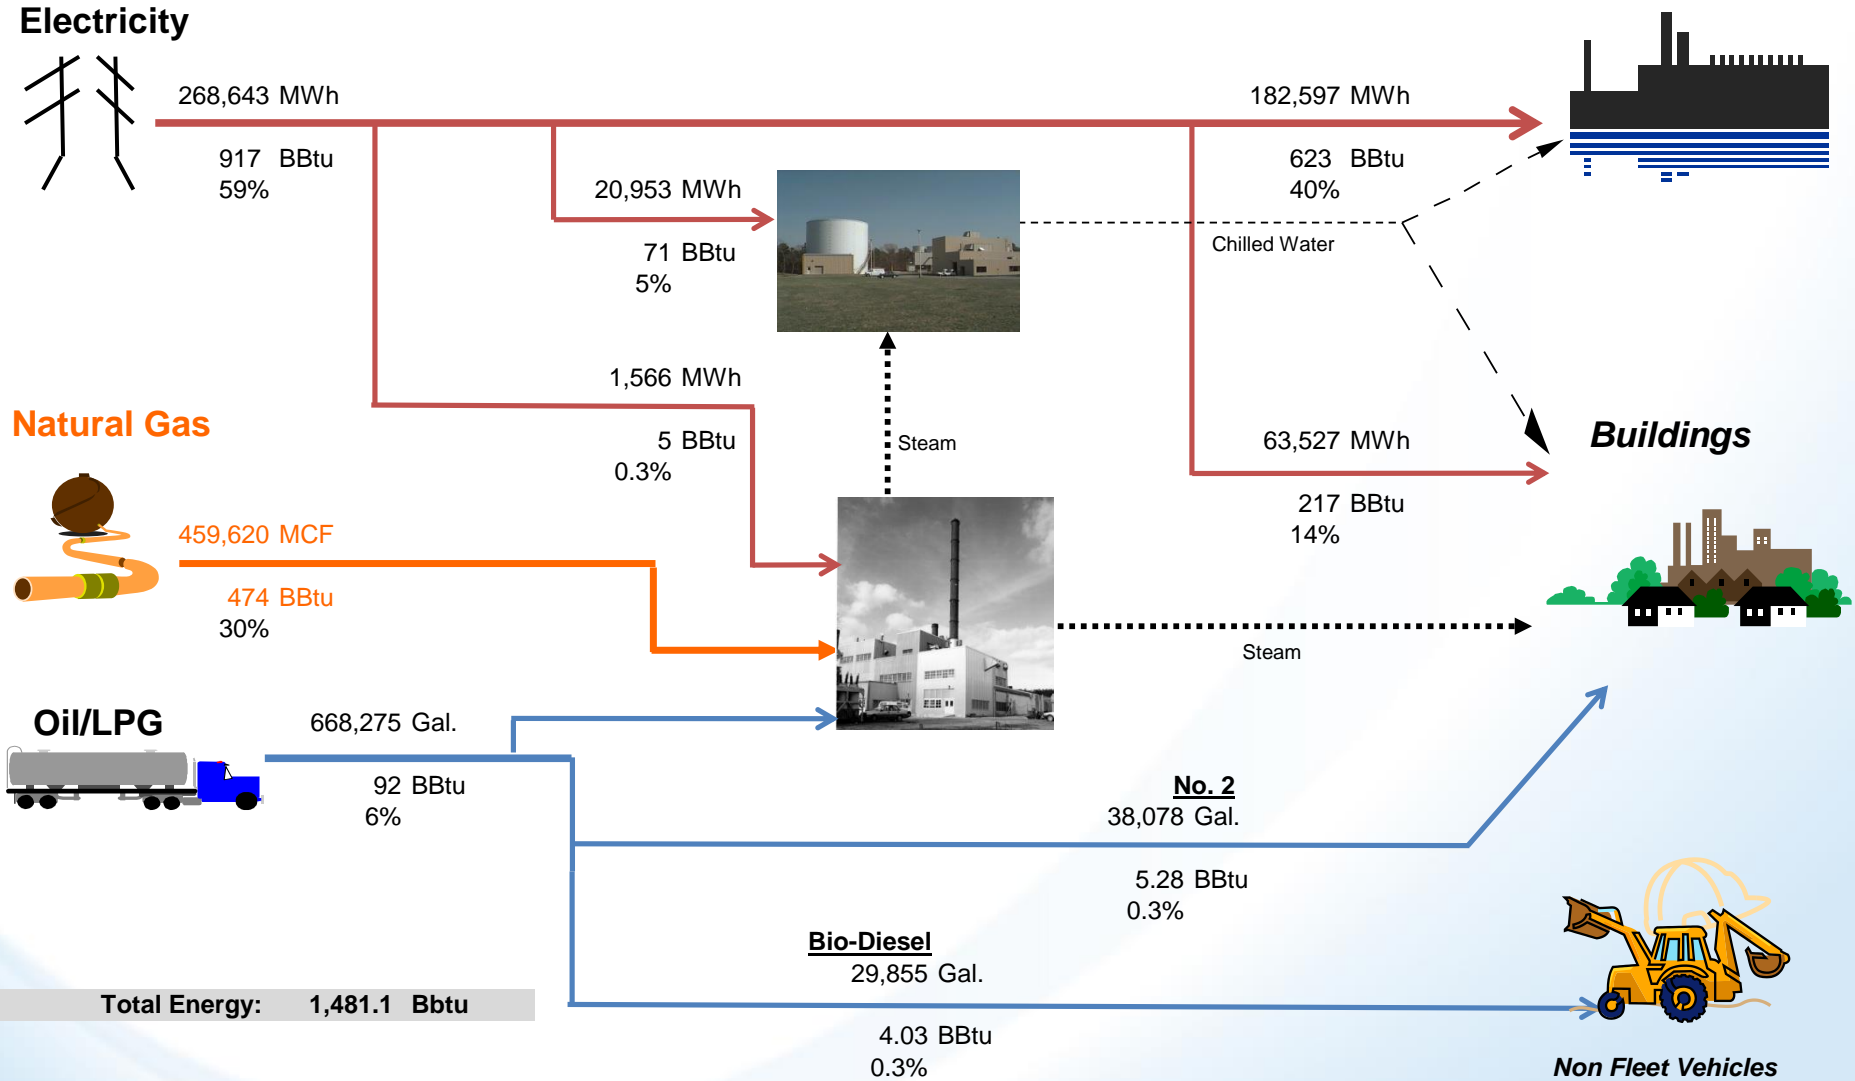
Electricity

268,643 MWh

917 BBtu
59%

182,597 MWh

623 BBtu
40%

20,953 MWh

71 BBtu
5%

Chilled Water

1,566 MWh

5 BBtu
0.3%

Steam

63,527 MWh

217 BBtu
14%

Buildings

Natural Gas

459,620 MCF

474 BBtu
30%

Steam

Oil/LPG

668,275 Gal.

92 BBtu
6%

No. 2
38,078 Gal.

5.28 BBtu
0.3%

Bio-Diesel
29,855 Gal.

Total Energy: 1,481.1 Bbtu

4.03 BBtu
0.3%

Non Fleet Vehicles